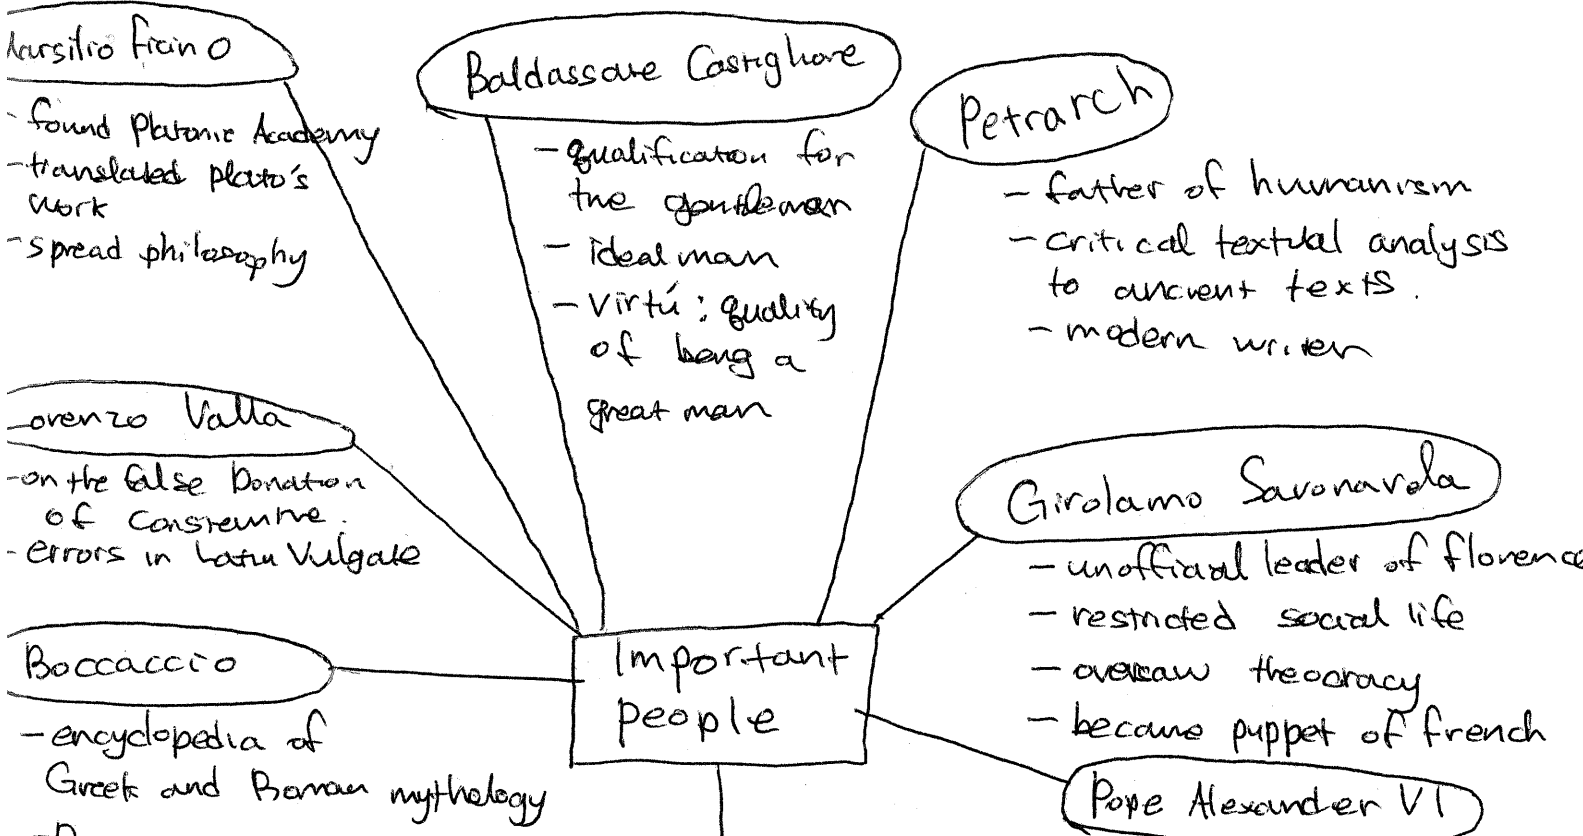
Important people

Aarsilio Ficin o
- found Platonic Academy
- translated plato's work
- spread philosophy

Baldassare Castiglione
- qualification for the gentleman
- Ideal man
- Virtú: quality of being a great man

Petrarch
- father of humanism
- critical textual analysis to ancient texts.
- modern writer

Lorenzo Valla
- on the false Donation of Constantine.
- errors in Latin Vulgate

Girolamo Savonarola
- unofficial leader of florence
- restricted social life
- oversaw theocracy
- became puppet of french

Boccaccio
- encyclopedia of Greek and Roman mythology
- D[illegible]

Pope Alexander VI